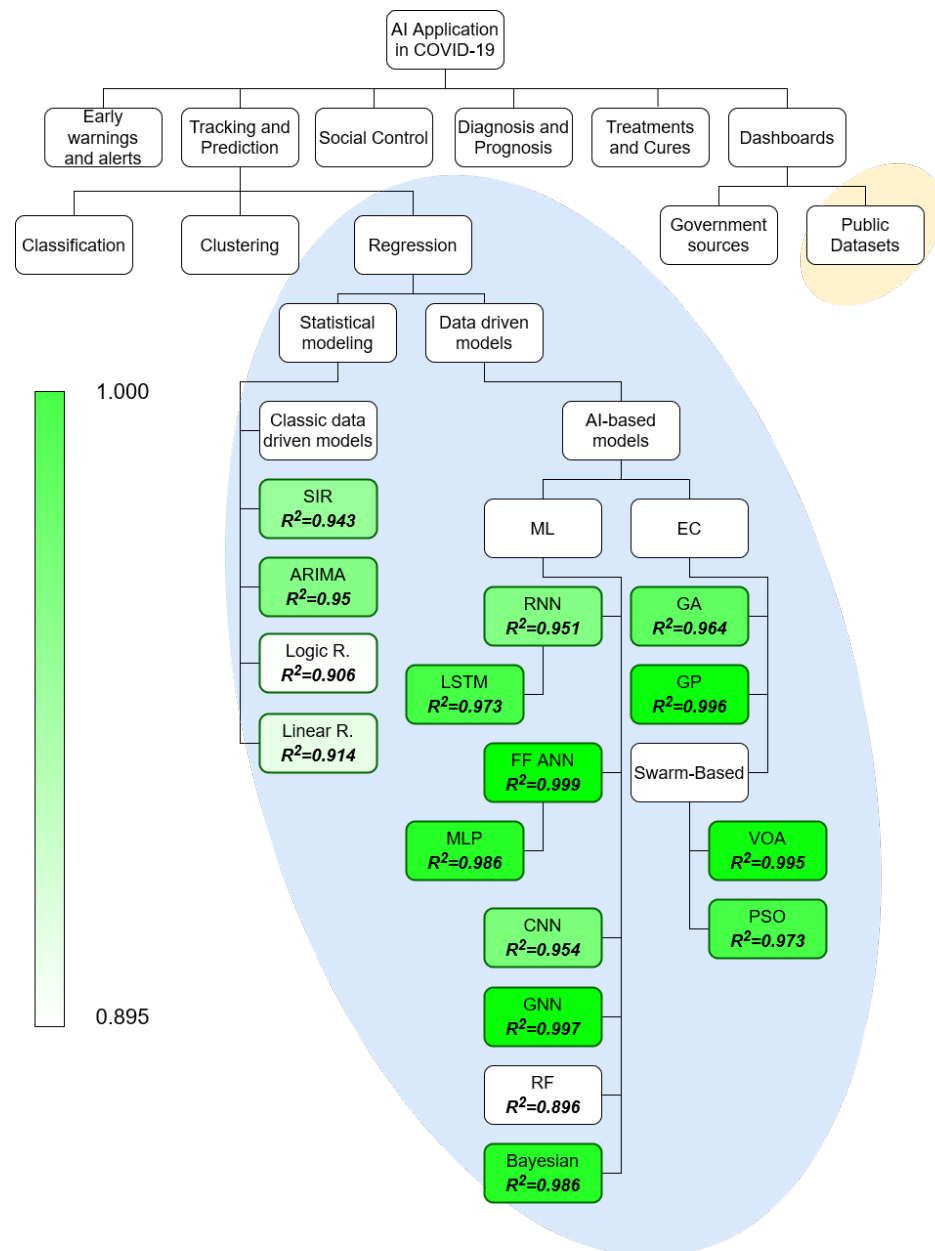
AI Application in COVID-19

Early warnings and alerts

Tracking and Prediction

Social Control

Diagnosis and Prognosis

Treatments and Cures

Dashboards

Government sources

Public Datasets

Classification

Clustering

Regression

Statistical modeling

Data driven models

1.000

0.895

Classic data driven models

SIR $R^2$=0.943

ARIMA $R^2$=0.95

Logic R. $R^2$=0.906

Linear R. $R^2$=0.914

AI-based models

ML

EC

RNN $R^2$=0.951

LSTM $R^2$=0.973

FF ANN $R^2$=0.999

MLP $R^2$=0.986

CNN $R^2$=0.954

GNN $R^2$=0.997

RF $R^2$=0.896

Bayesian $R^2$=0.986

GA $R^2$=0.964

GP $R^2$=0.996

Swarm-Based

VOA $R^2$=0.995

PSO $R^2$=0.973